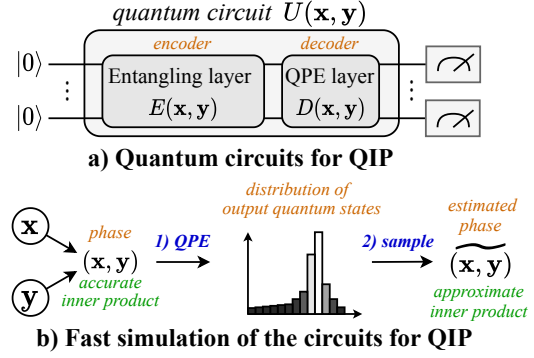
quantum circuit $U(\mathbf{x}, \mathbf{y})$

$|0\rangle$

$\vdots$

$|0\rangle$

encoder

Entangling layer

$E(\mathbf{x}, \mathbf{y})$

decoder

QPE layer

$D(\mathbf{x}, \mathbf{y})$

$\vdots$

a) Quantum circuits for QIP

$\mathbf{x}$

$\mathbf{y}$

phase

$(\mathbf{x}, \mathbf{y})$

accurate inner product

1) QPE

distribution of output quantum states

2) sample

estimated phase

$\widetilde{(\mathbf{x}, \mathbf{y})}$

approximate inner product

b) Fast simulation of the circuits for QIP